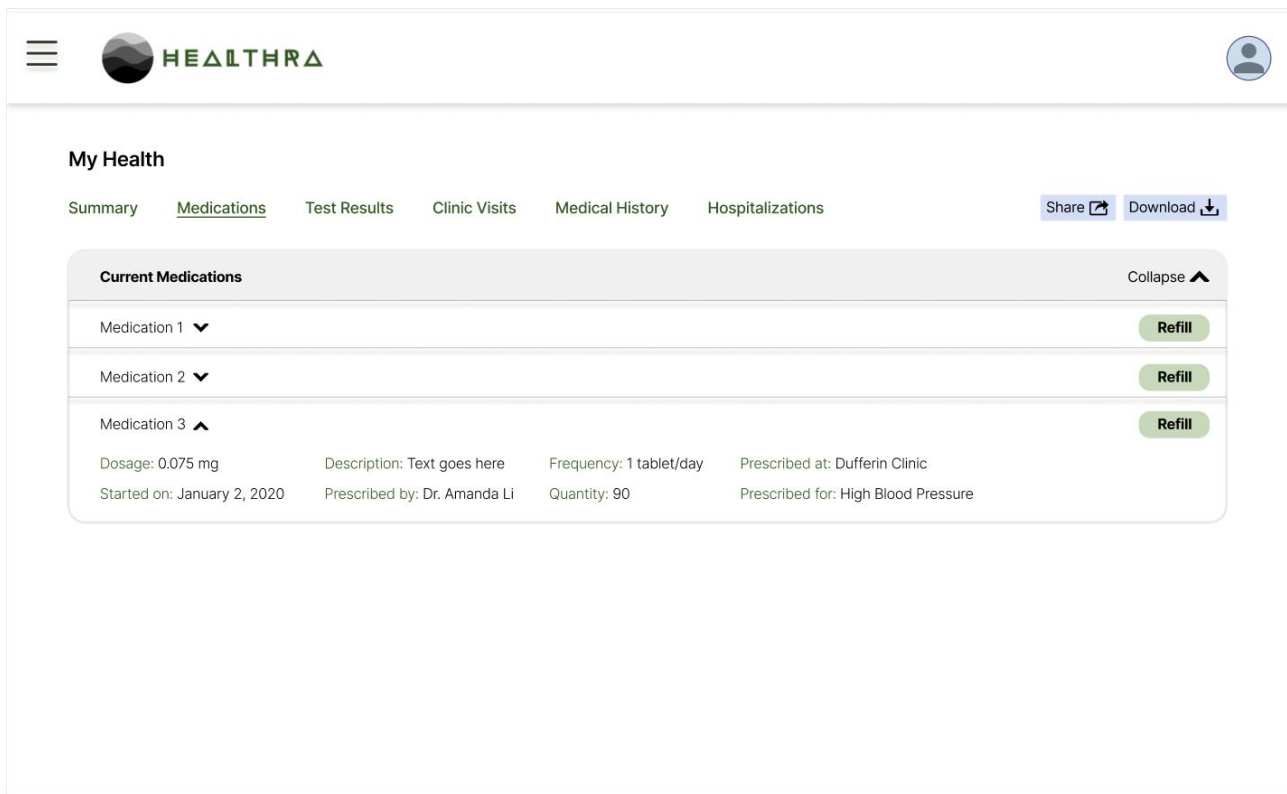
HEALTHRA

My Health

Summary Medications Test Results Clinic Visits Medical History Hospitalizations

Share Download

Current Medications

Collapse

Medication 1

Refill

Medication 2

Refill

Medication 3

Refill

Dosage: 0.075 mg
Description: Text goes here
Frequency: 1 tablet/day
Prescribed at: Dufferin Clinic
Started on: January 2, 2020
Prescribed by: Dr. Amanda Li
Quantity: 90
Prescribed for: High Blood Pressure